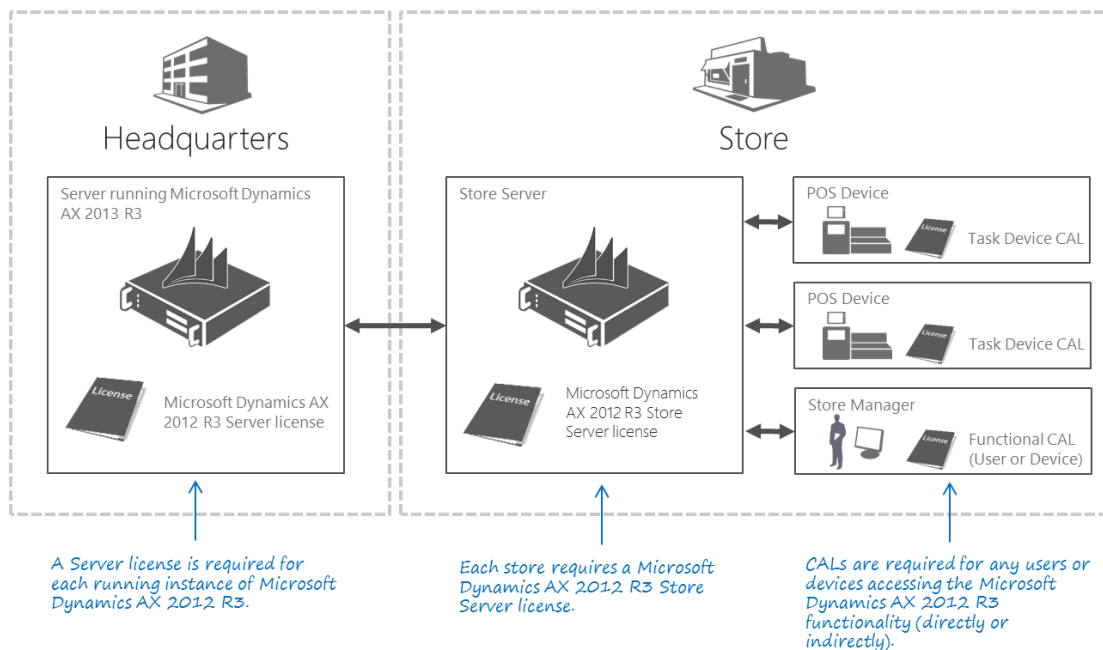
Headquarters

Server running Microsoft Dynamics AX 2013 R3

License

Microsoft Dynamics AX 2012 R3 Server license

Store

Store Server

License

Microsoft Dynamics AX 2012 R3 Store Server license

POS Device

License

Task Device CAL

POS Device

License

Task Device CAL

Store Manager

License

Functional CAL (User or Device)

A Server license is required for each running instance of Microsoft Dynamics AX 2012 R3.

Each store requires a Microsoft Dynamics AX 2012 R3 Store Server license.

CALs are required for any users or devices accessing the Microsoft Dynamics AX 2012 R3 functionality (directly or indirectly).